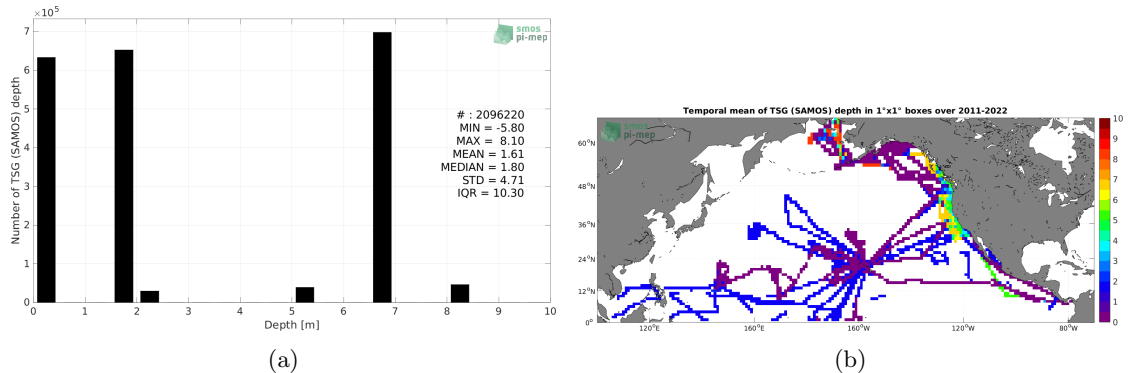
$\times 10^5$
7
6
5
4
3
2
1
0
Number of TSG (SAMOS) depth
smos pi-mep
# : 2096220
MIN = -5.80
MAX = 8.10
MEAN = 1.61
MEDIAN = 1.80
STD = 4.71
IQR = 10.30
0 1 2 3 4 5 6 7 8 9 10
Depth [m]
(a)

Temporal mean of TSG (SAMOS) depth in 1°x1° boxes over 2011-2022
smos pi-mep
60°N
48°N
36°N
24°N
12°N
0°
120°E 160°E 160°W 120°W 80°W
10
9
8
7
6
5
4
3
2
1
0
(b)